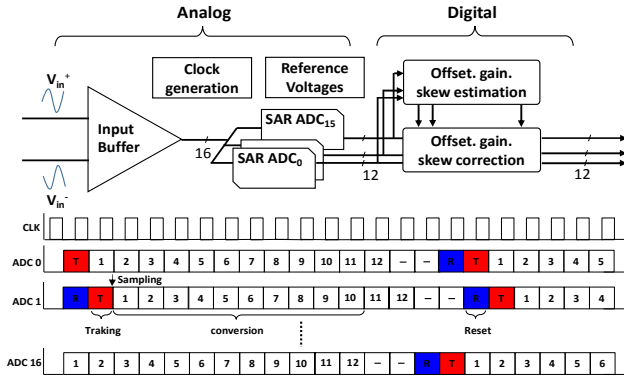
Analog

Digital

Clock generation

Reference Voltages

Offset. gain. skew estimation

Offset. gain. skew correction

$V_{in}^{+}$

$V_{in}^{-}$

Input Buffer

16

SAR $ADC_{15}$

SAR $ADC_{0}$

12

12

CLK

ADC 0

| T | 1 | 2 | 3 | 4 | 5 | 6 | 7 | 8 | 9 | 10 | 11 | 12 | – | – | R | T | 1 | 2 | 3 | 4 | 5 |
|---|---|---|---|---|---|---|---|---|---|---|---|---|---|---|---|---|---|---|---|---|---|

Sampling

ADC 1

| R | T | 1 | 2 | 3 | 4 | 5 | 6 | 7 | 8 | 9 | 10 | 11 | 12 | – | – | R | T | 1 | 2 | 3 | 4 |
|---|---|---|---|---|---|---|---|---|---|---|---|---|---|---|---|---|---|---|---|---|---|

Traking

conversion

Reset

ADC 16

| 1 | 2 | 3 | 4 | 5 | 6 | 7 | 8 | 9 | 10 | 11 | 12 | – | – | R | T | 1 | 2 | 3 | 4 | 5 | 6 |
|---|---|---|---|---|---|---|---|---|---|---|---|---|---|---|---|---|---|---|---|---|---|